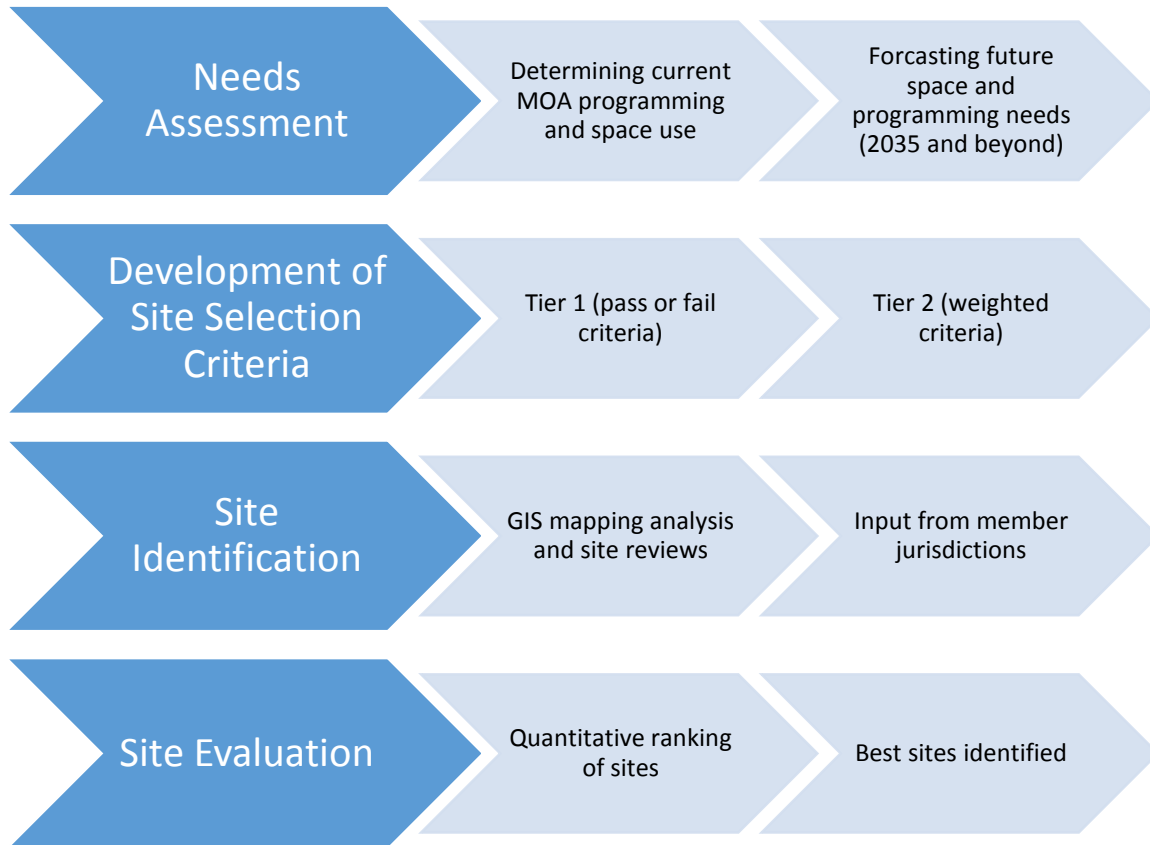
Needs Assessment

Determining current MOA programming and space use

Forcasting future space and programming needs (2035 and beyond)

Development of Site Selection Criteria

Tier 1 (pass or fail criteria)

Tier 2 (weighted criteria)

Site Identification

GIS mapping analysis and site reviews

Input from member jurisdictions

Site Evaluation

Quantitative ranking of sites

Best sites identified